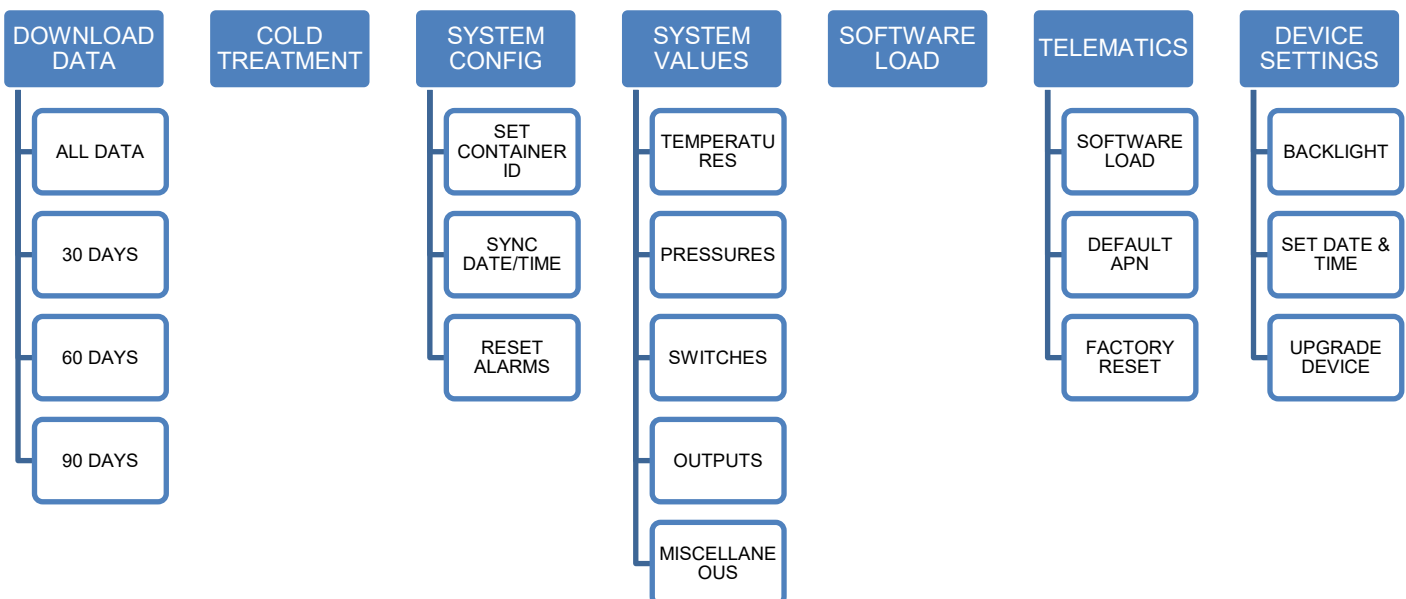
DOWNLOAD DATA

ALL DATA

30 DAYS

60 DAYS

90 DAYS

COLD TREATMENT

SYSTEM CONFIG

SET CONTAINER ID

SYNC DATE/TIME

RESET ALARMS

SYSTEM VALUES

TEMPERATURES

PRESSURES

SWITCHES

OUTPUTS

MISCELLANEOUS

SOFTWARE LOAD

TELEMATICS

SOFTWARE LOAD

DEFAULT APN

FACTORY RESET

DEVICE SETTINGS

BACKLIGHT

SET DATE & TIME

UPGRADE DEVICE